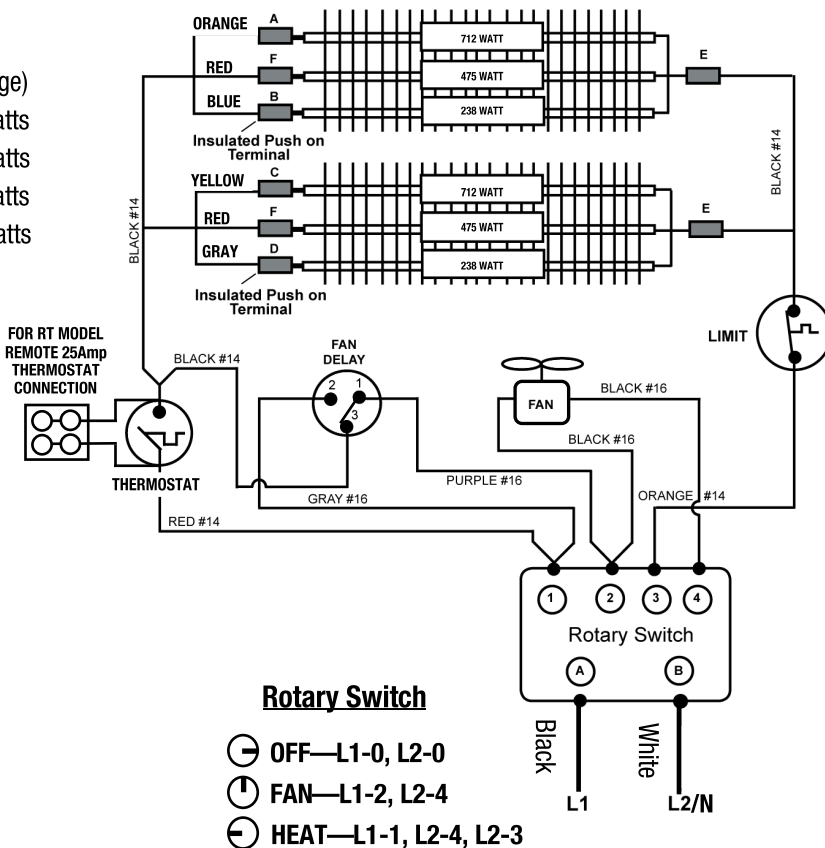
ge)
atts
atts
atts
atts

ORANGE A
RED F
BLUE B
712 WATT
475 WATT
238 WATT
E
Insulated Push on Terminal
YELLOW C
RED F
GRAY D
712 WATT
475 WATT
238 WATT
E
Insulated Push on Terminal
BLACK #14
BLACK #14
FOR RT MODEL REMOTE 25Amp THERMOSTAT CONNECTION
BLACK #14
FAN DELAY
2 1 3
LIMIT
FAN
BLACK #16
BLACK #16
THERMOSTAT
GRAY #16
PURPLE #16
ORANGE #14
RED #14
1 2 3 4
Rotary Switch
A B
Black
White
L1
L2/N

Rotary Switch
OFF—L1-0, L2-0
FAN—L1-2, L2-4
HEAT—L1-1, L2-4, L2-3